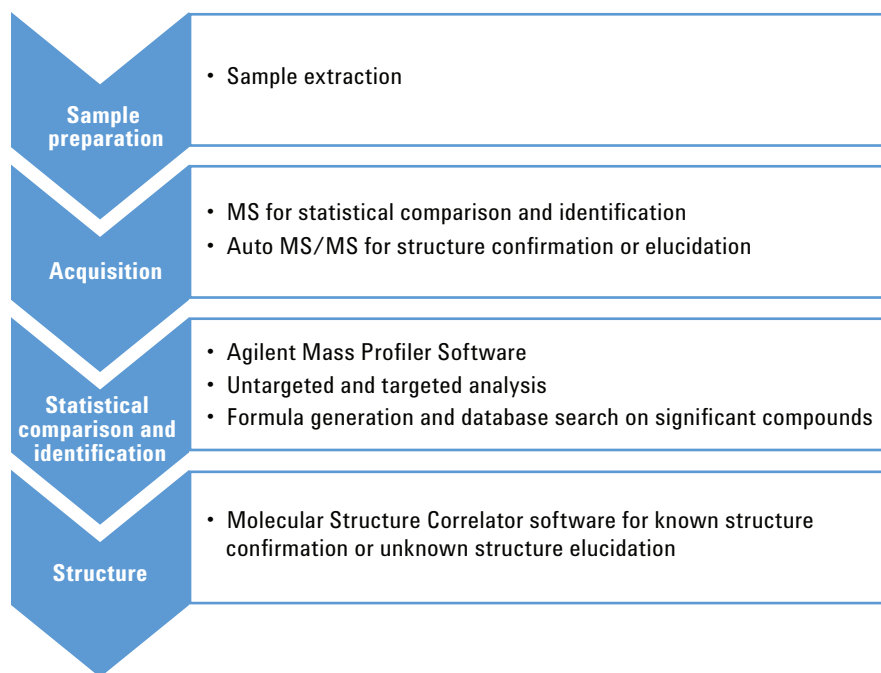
Sample preparation

• Sample extraction

Acquisition

• MS for statistical comparison and identification
• Auto MS/MS for structure confirmation or elucidation

Statistical comparison and identification

• Agilent Mass Profiler Software
• Untargeted and targeted analysis
• Formula generation and database search on significant compounds

Structure

• Molecular Structure Correlator software for known structure confirmation or unknown structure elucidation